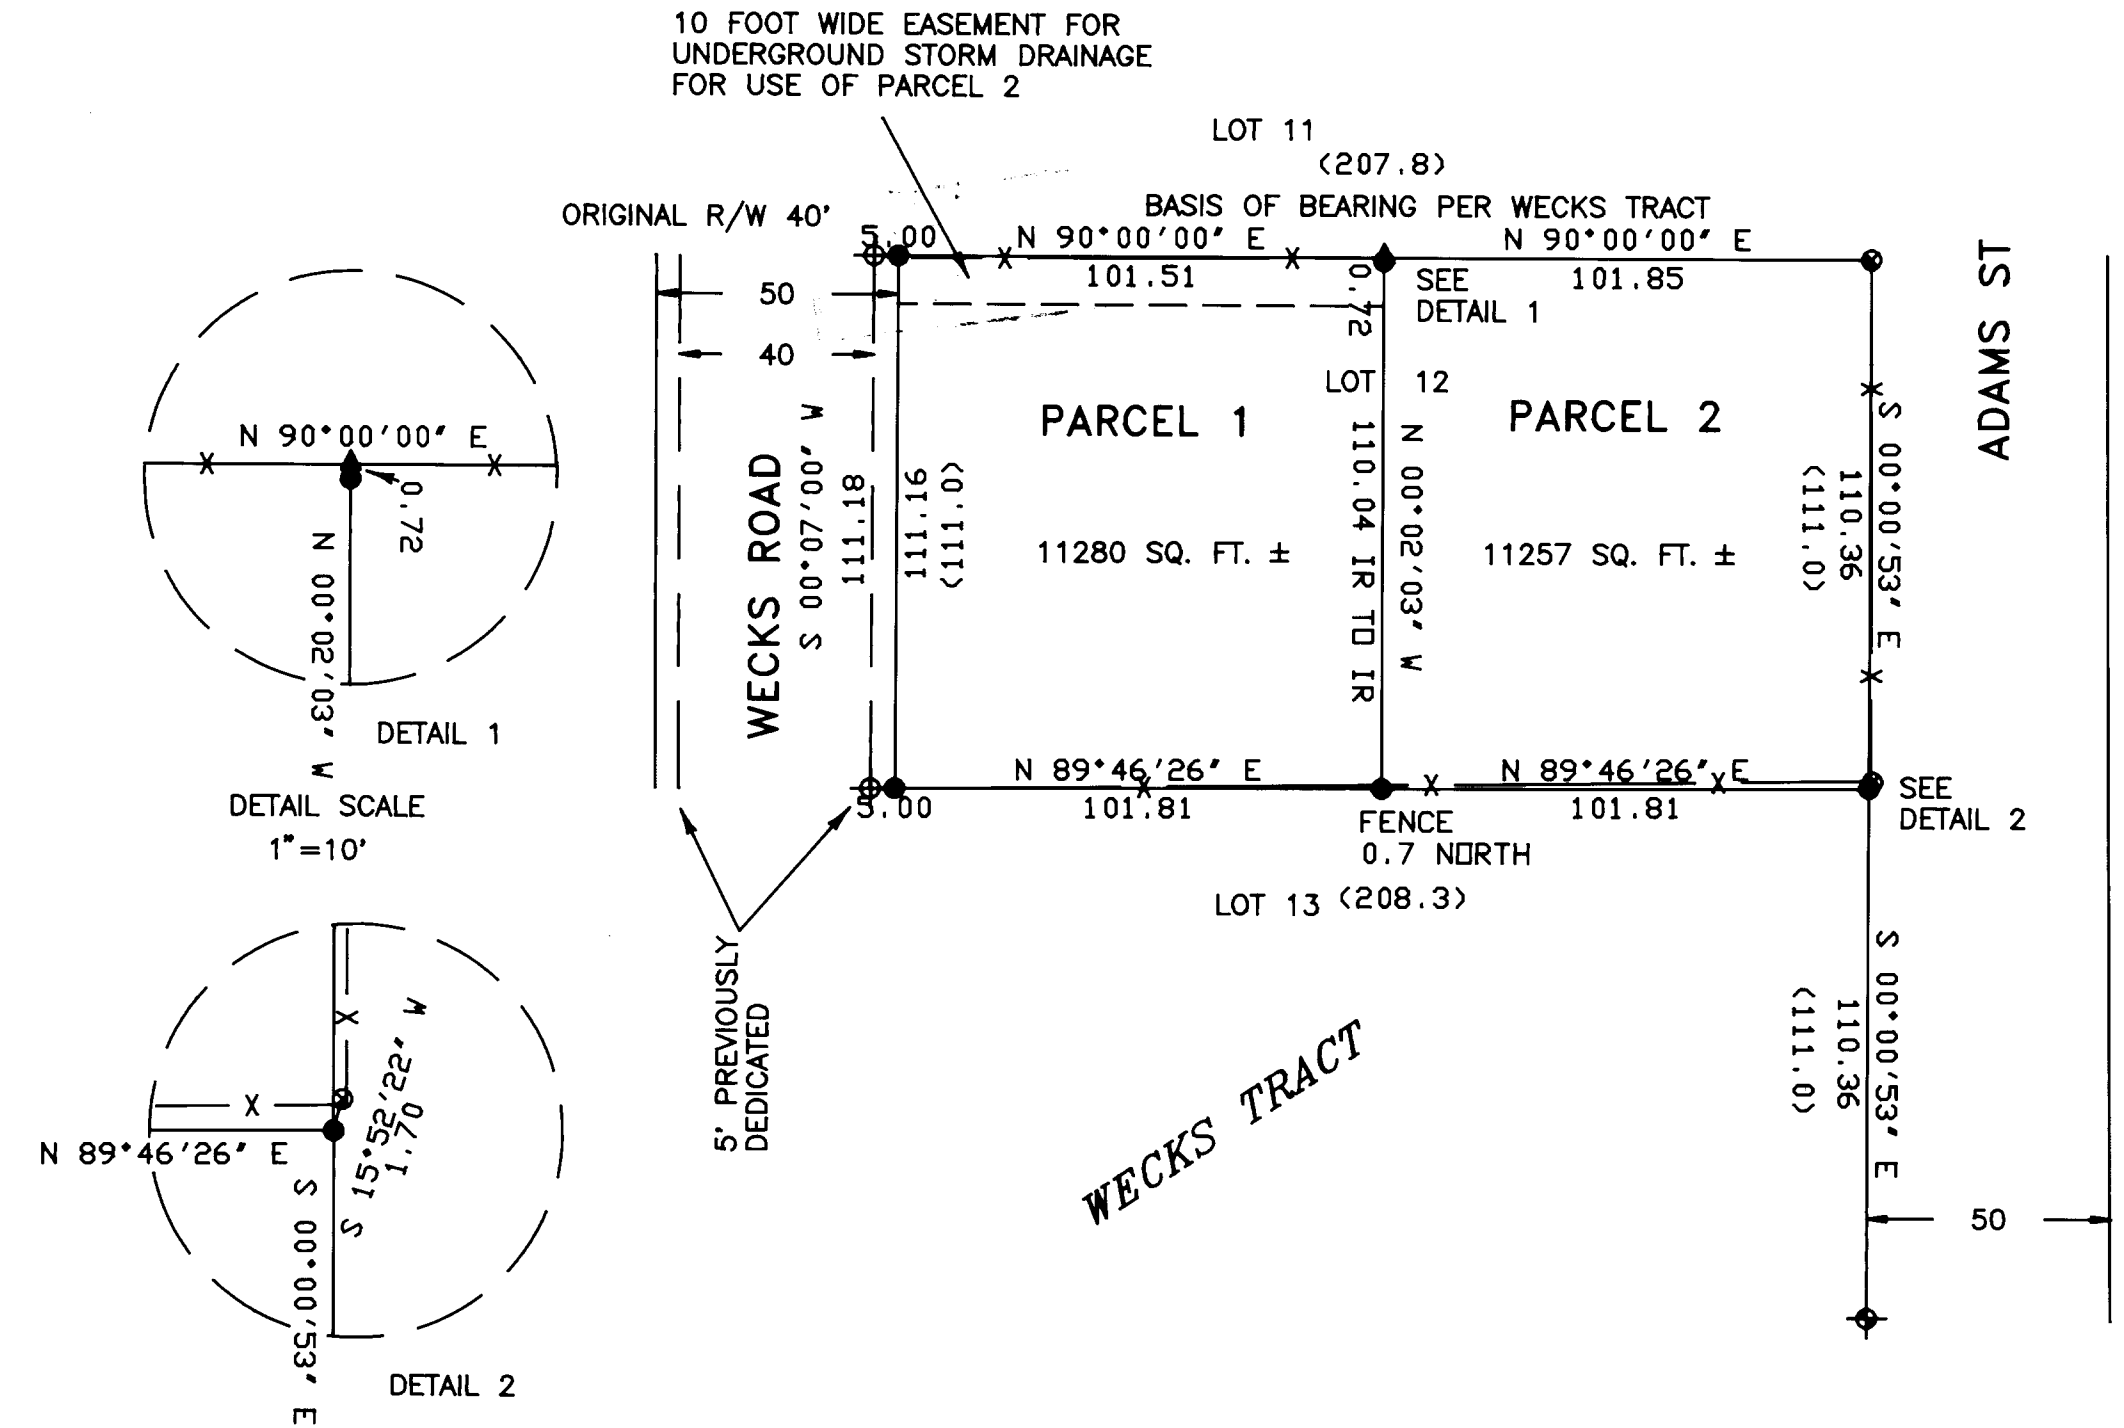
10 FOOT WIDE EASEMENT FOR UNDERGROUND STORM DRAINAGE FOR USE OF PARCEL 2

LOT 11

(207.8)

BASIS OF BEARING PER WECKS TRACT

ORIGINAL R/W 40'

5.00

N 90°00'00" E

101.51

N 90°00'00" E

101.85

0.72

SEE DETAIL 1

50

40

LOT 12

PARCEL 1

PARCEL 2

ADAMS ST

N 90°00'00" E

0.72

N 00°02'03" W

DETAIL 1

DETAIL SCALE 1"=10'

WECKS ROAD

S 00°07'00" W

111.18

111.16

(111.0)

11280 SQ. FT. ±

110.04 IR TO IR

N 00°02'03" W

11257 SQ. FT. ±

(111.0)

110.36

S 00°00'53" E

N 89°46'26" E

101.81

5.00

N 89°46'26" E

101.81

FENCE 0.7 NORTH

SEE DETAIL 2

LOT 13 (208.3)

5' PREVIOUSLY DEDICATED

WECKS TRACT

S 00°00'53" E

110.36

(111.0)

50

N 89°46'26" E

S 15°52'22" W

1.70

S 00°00'53" E

DETAIL 2